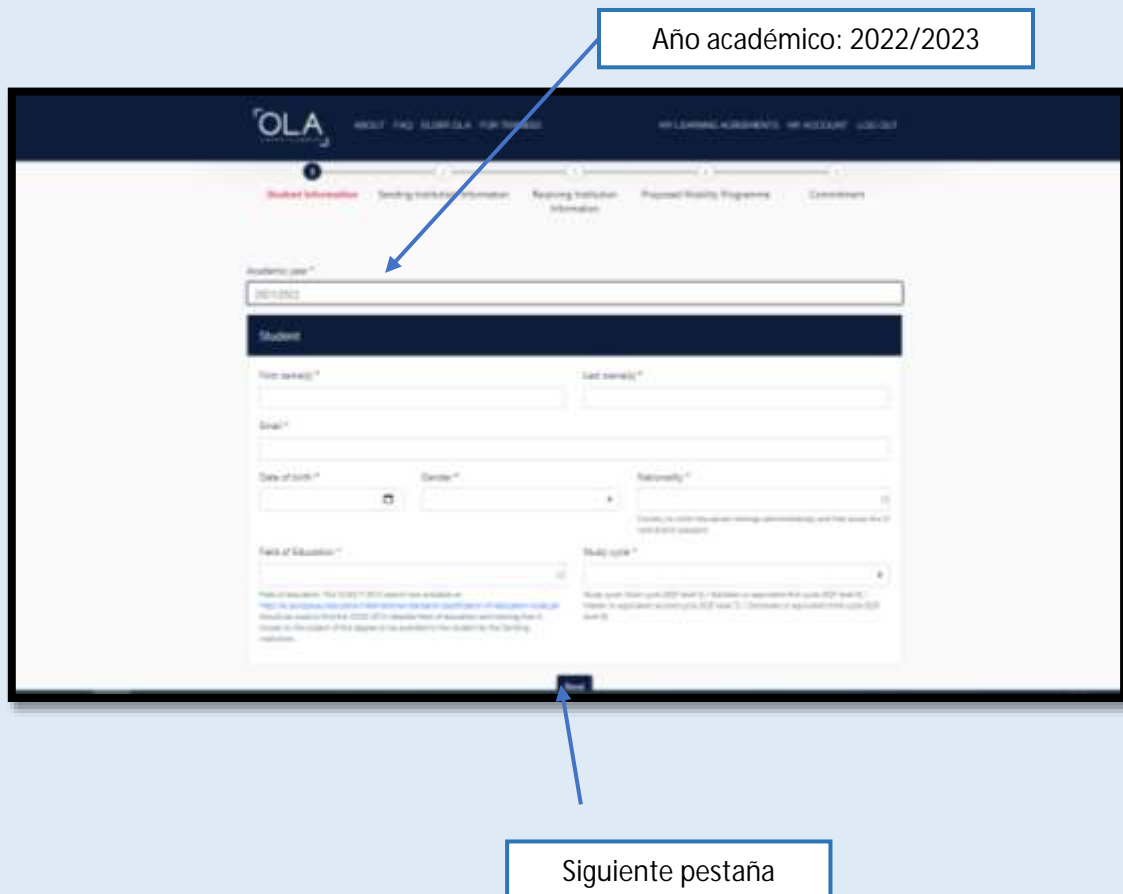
Año académico: 2022/2023

OLA ABOUT FAQ GLOBAL OLA FOR TRAINEES

MY LEARNING AGREEMENTS MY ACCOUNT LOG OUT

Student Information Sending Institution Information Receiving Institution Information Proposed Mobility Programme Commitment

Academic year *

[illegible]

Student

First name(s) *

Last name(s) *

Email *

Date of birth *

Gender *

Nationality *

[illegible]

Field of Education *

Study cycle *

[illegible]

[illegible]

Next

Siguiente pestaña